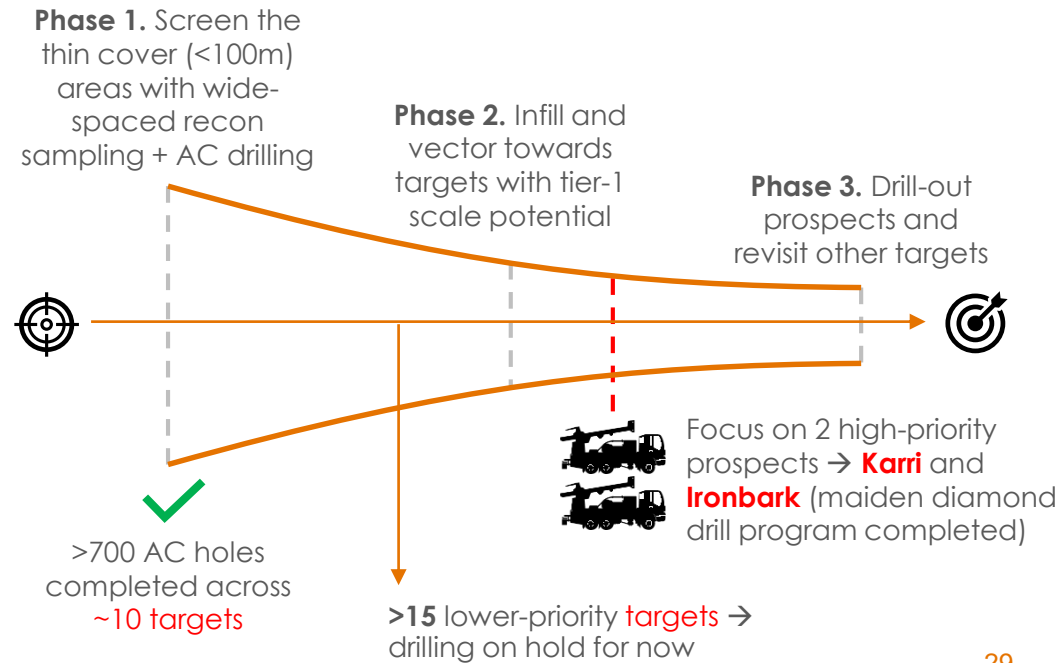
**Phase 1.** Screen the thin cover (<100m) areas with wide-spaced recon sampling + AC drilling

**Phase 2.** Infill and vector towards targets with tier-1 scale potential

**Phase 3.** Drill-out prospects and revisit other targets

Focus on 2 high-priority prospects → **Karri** and **Ironbark** (maiden diamond drill program completed)

>700 AC holes completed across ~10 targets

**>15** lower-priority targets → drilling on hold for now

29